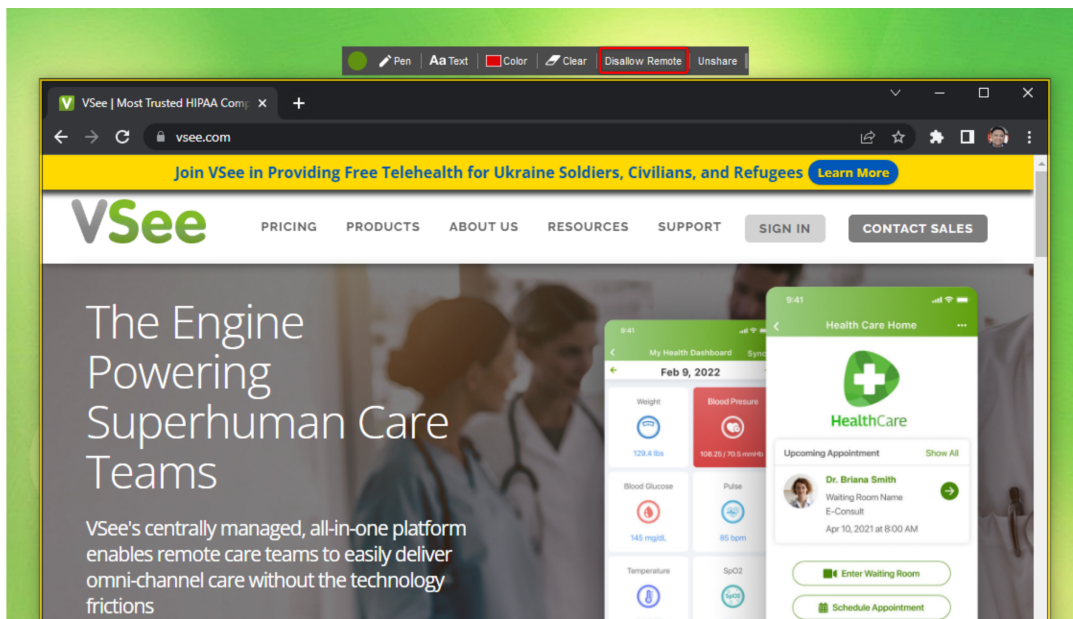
Pen Aa Text Color Clear Disallow Remote Unshare

VSee | Most Trusted HIPAA Comp ×

vsee.com

Join VSee in Providing Free Telehealth for Ukraine Soldiers, Civilians, and Refugees Learn More

VSee

PRICING PRODUCTS ABOUT US RESOURCES SUPPORT SIGN IN CONTACT SALES

The Engine Powering Superhuman Care Teams

VSee's centrally managed, all-in-one platform enables remote care teams to easily deliver omni-channel care without the technology frictions

9:41
My Health Dashboard Sync
Feb 9, 2022
Weight
129.4 lbs
Blood Presure
108.25 / 70.5 mmHg
Blood Glucose
145 mg/dL
Pulse
85 bpm
Temperature
SpO2

9:41
Health Care Home
HealthCare
Upcoming Appointment Show All
Dr. Briana Smith
Waiting Room Name
E-Consult
Apr 10, 2021 at 8:00 AM
Enter Waiting Room
Schedule Appointment